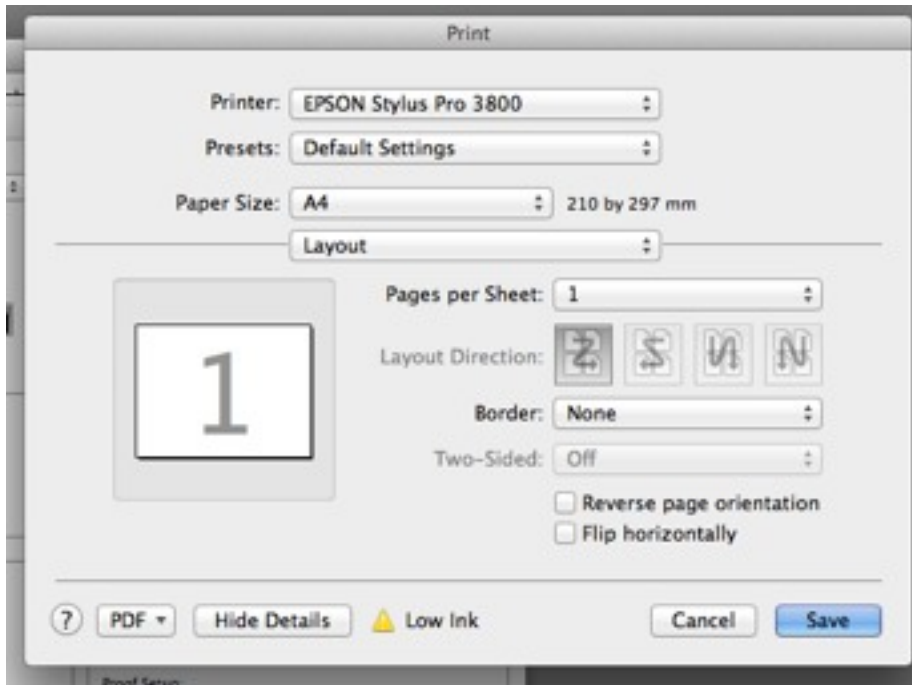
Print

Printer: EPSON Stylus Pro 3800

Presets: Default Settings

Paper Size: A4 210 by 297 mm

Layout

1

Pages per Sheet: 1

Layout Direction:

Border: None

Two-Sided: Off

Reverse page orientation

Flip horizontally

? PDF Hide Details Low Ink Cancel Save

Proof Setup